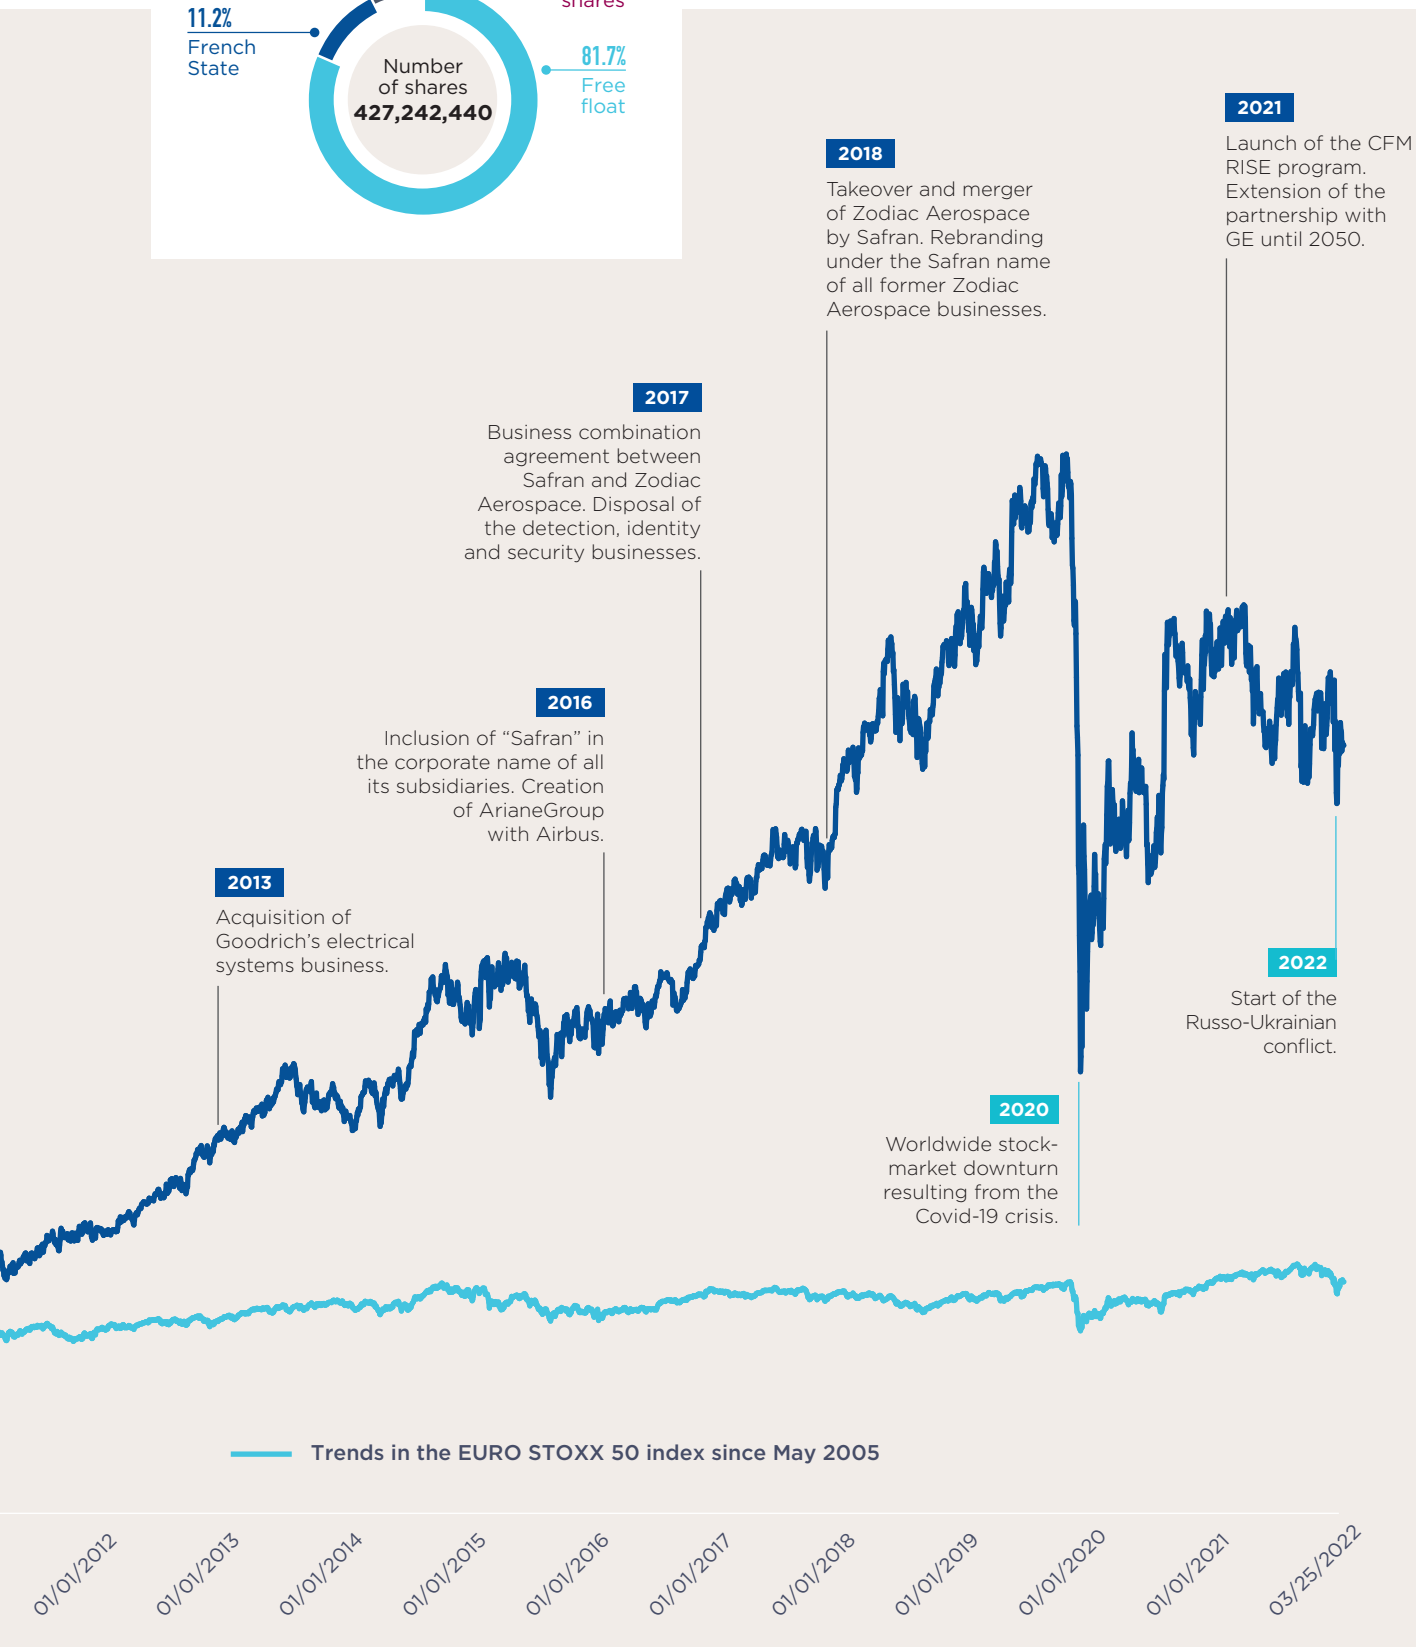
11.2%
French State

shares

Number of shares
427,242,440

81.7%
Free float

2021
Launch of the CFM RISE program. Extension of the partnership with GE until 2050.

2018
Takeover and merger of Zodiac Aerospace by Safran. Rebranding under the Safran name of all former Zodiac Aerospace businesses.

2017
Business combination agreement between Safran and Zodiac Aerospace. Disposal of the detection, identity and security businesses.

2016
Inclusion of "Safran" in the corporate name of all its subsidiaries. Creation of ArianeGroup with Airbus.

2013
Acquisition of Goodrich's electrical systems business.

2022
Start of the Russo-Ukrainian conflict.

2020
Worldwide stock-market downturn resulting from the Covid-19 crisis.

Trends in the EURO STOXX 50 index since May 2005

01/01/2012
01/01/2013
01/01/2014
01/01/2015
01/01/2016
01/01/2017
01/01/2018
01/01/2019
01/01/2020
01/01/2021
03/25/2022